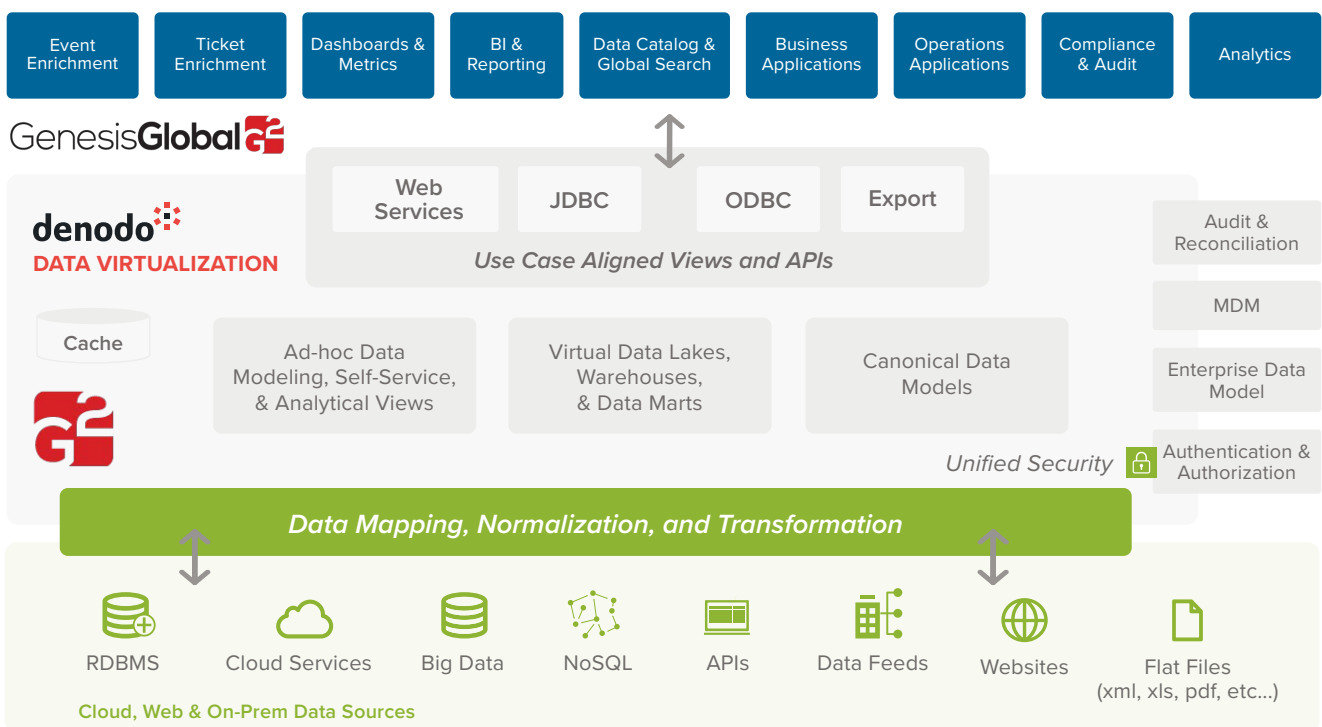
Event Enrichment

Ticket Enrichment

Dashboards & Metrics

BI & Reporting

Data Catalog & Global Search

Business Applications

Operations Applications

Compliance & Audit

Analytics

GenesisGlobal

denodo
DATA VIRTUALIZATION

Web Services

JDBC

ODBC

Export

Use Case Aligned Views and APIs

Audit & Reconciliation

MDM

Enterprise Data Model

Authentication & Authorization

Cache

Ad-hoc Data Modeling, Self-Service, & Analytical Views

Virtual Data Lakes, Warehouses, & Data Marts

Canonical Data Models

Unified Security

Data Mapping, Normalization, and Transformation

RDBMS

Cloud Services

Big Data

NoSQL

APIs

Data Feeds

Websites

Flat Files (xml, xls, pdf, etc...)

Cloud, Web & On-Prem Data Sources